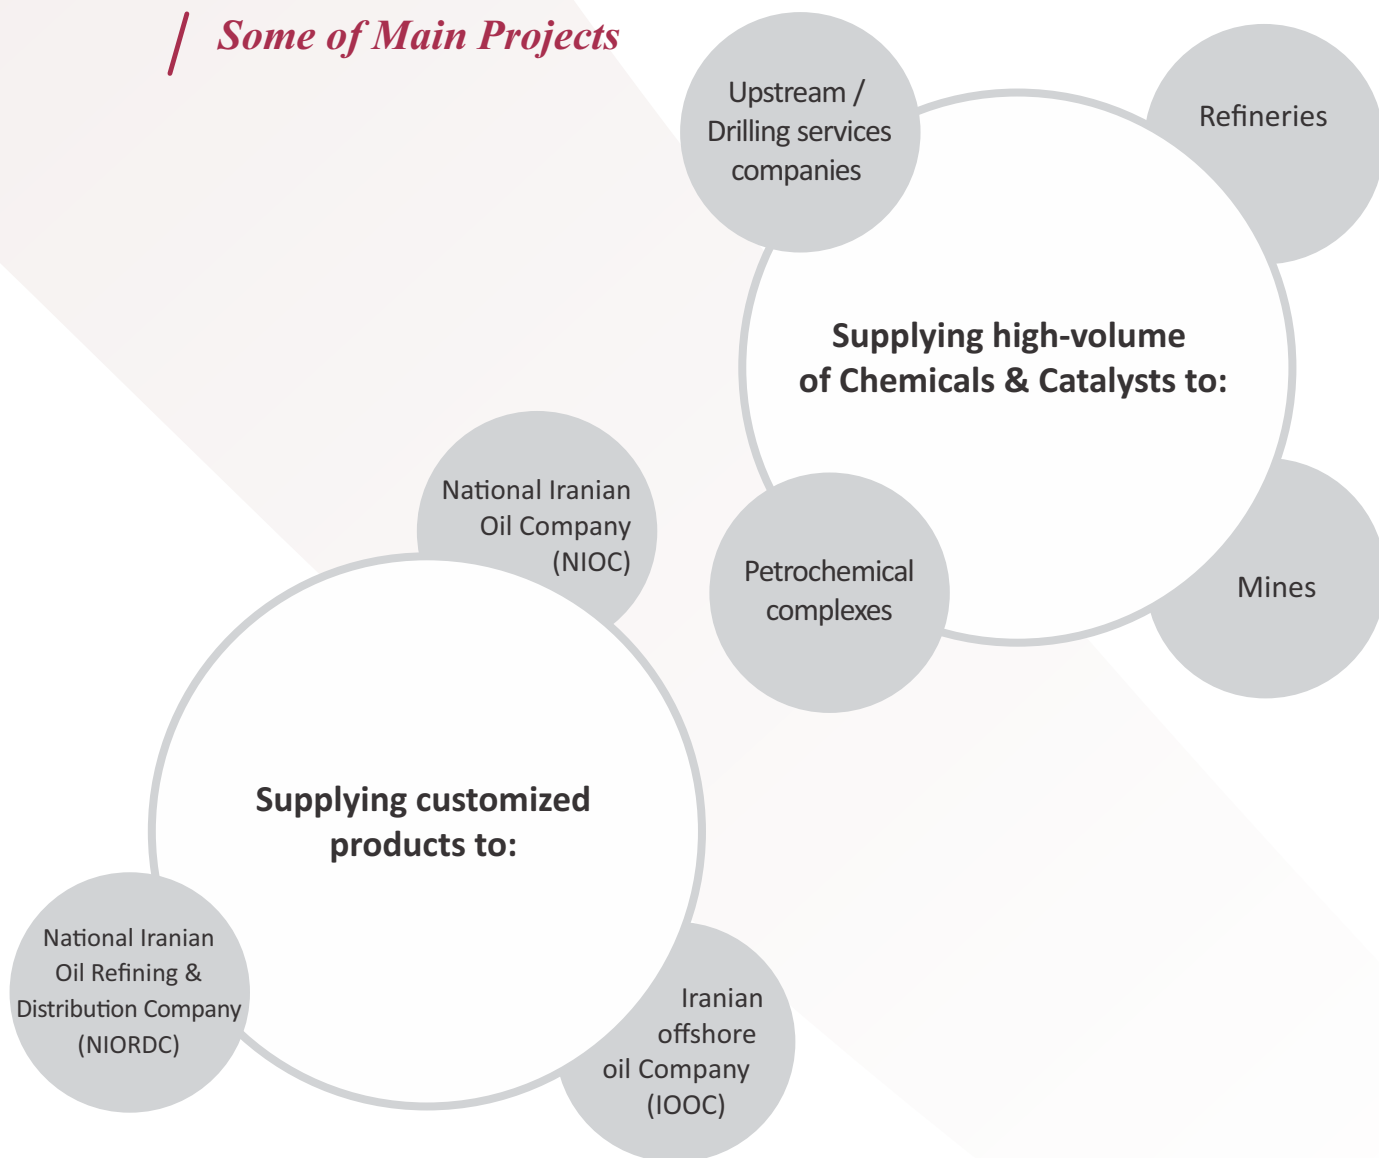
Some of Main Projects

Upstream / Drilling services companies

Refineries

Supplying high-volume of Chemicals & Catalysts to:

Petrochemical complexes

Mines

National Iranian Oil Company (NIOC)

Supplying customized products to:

National Iranian Oil Refining & Distribution Company (NIORDC)

Iranian offshore oil Company (IOOC)